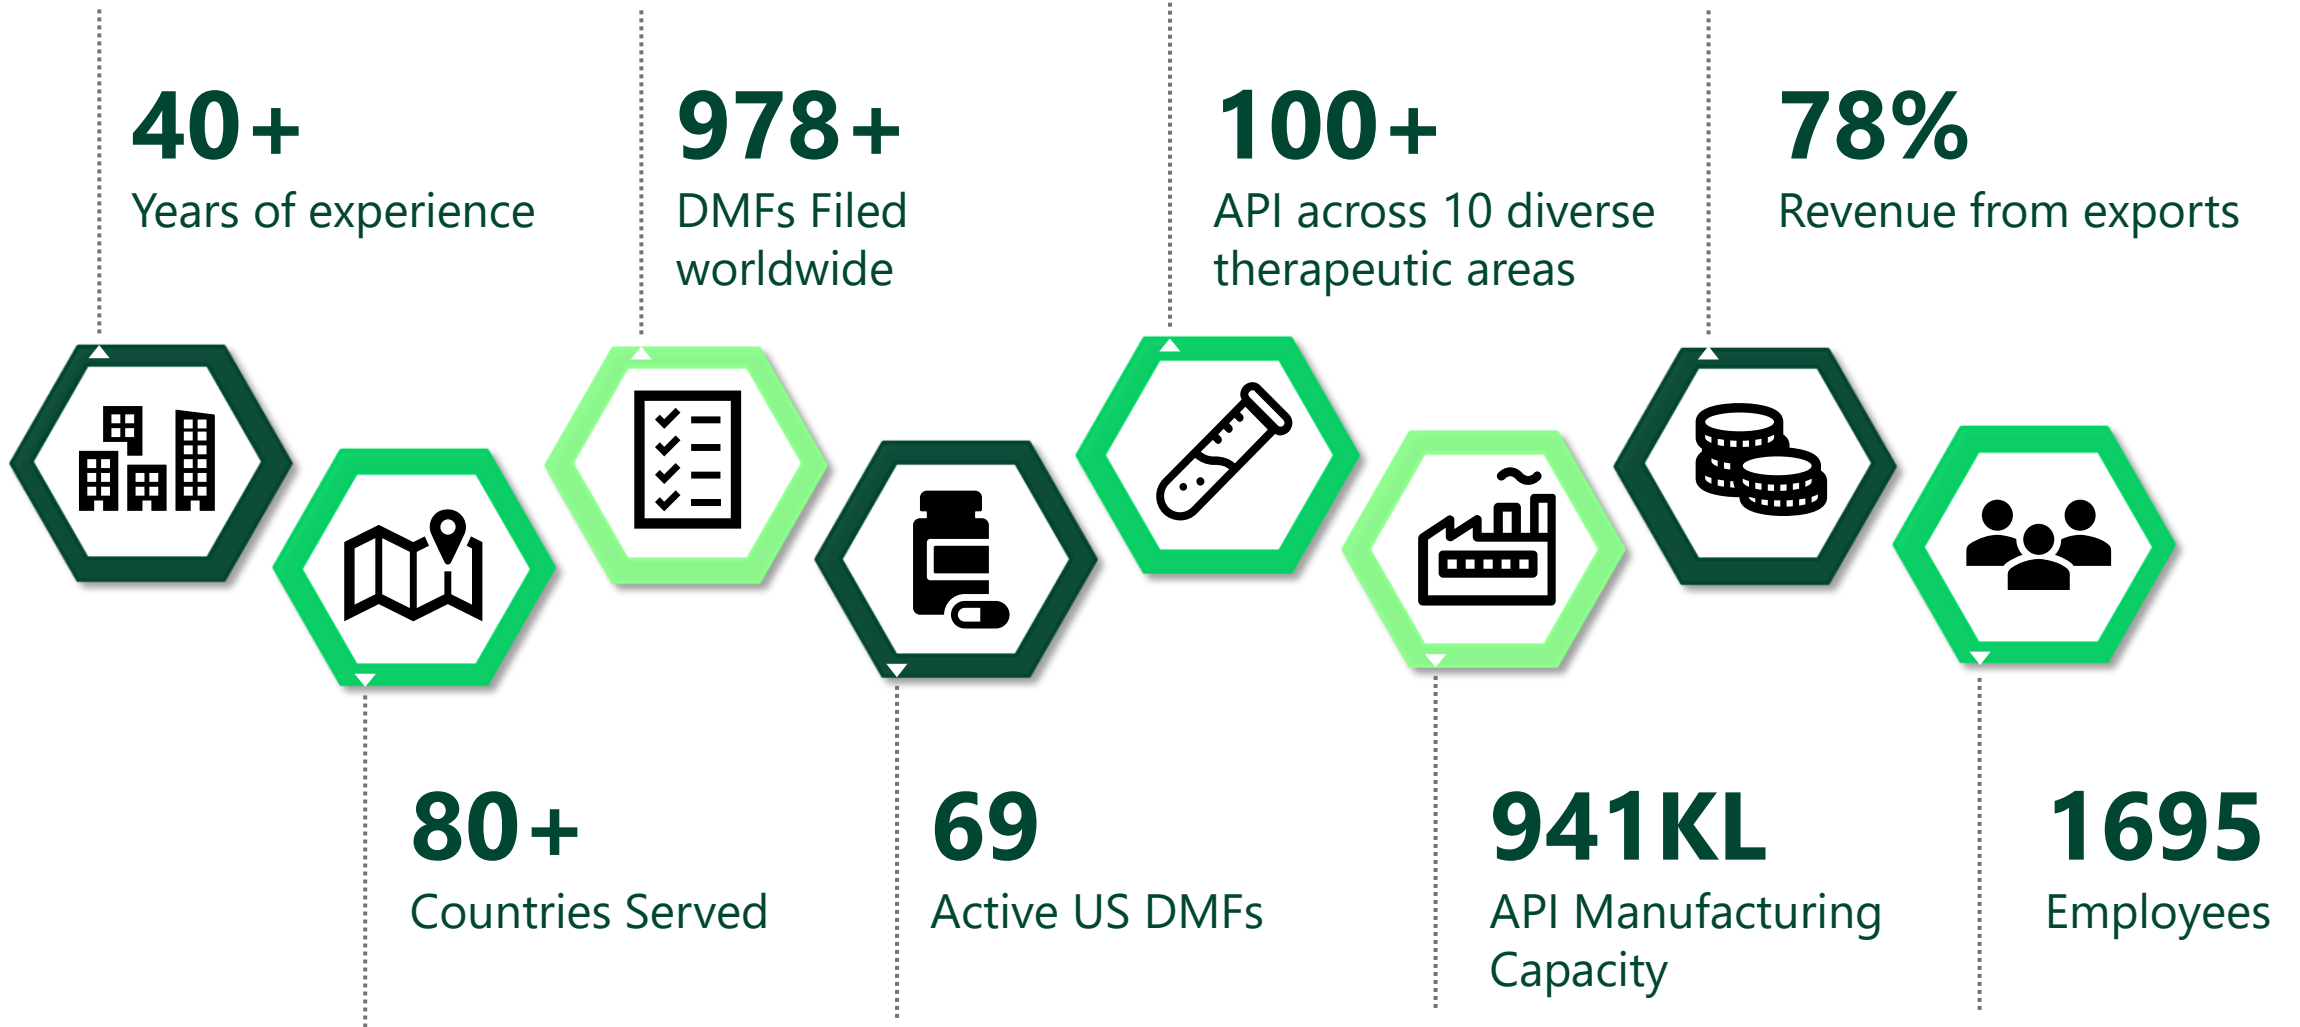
40+
Years of experience

978+
DMFs Filed worldwide

100+
API across 10 diverse therapeutic areas

78%
Revenue from exports

80+
Countries Served

69
Active US DMFs

941KL
API Manufacturing Capacity

1695
Employees